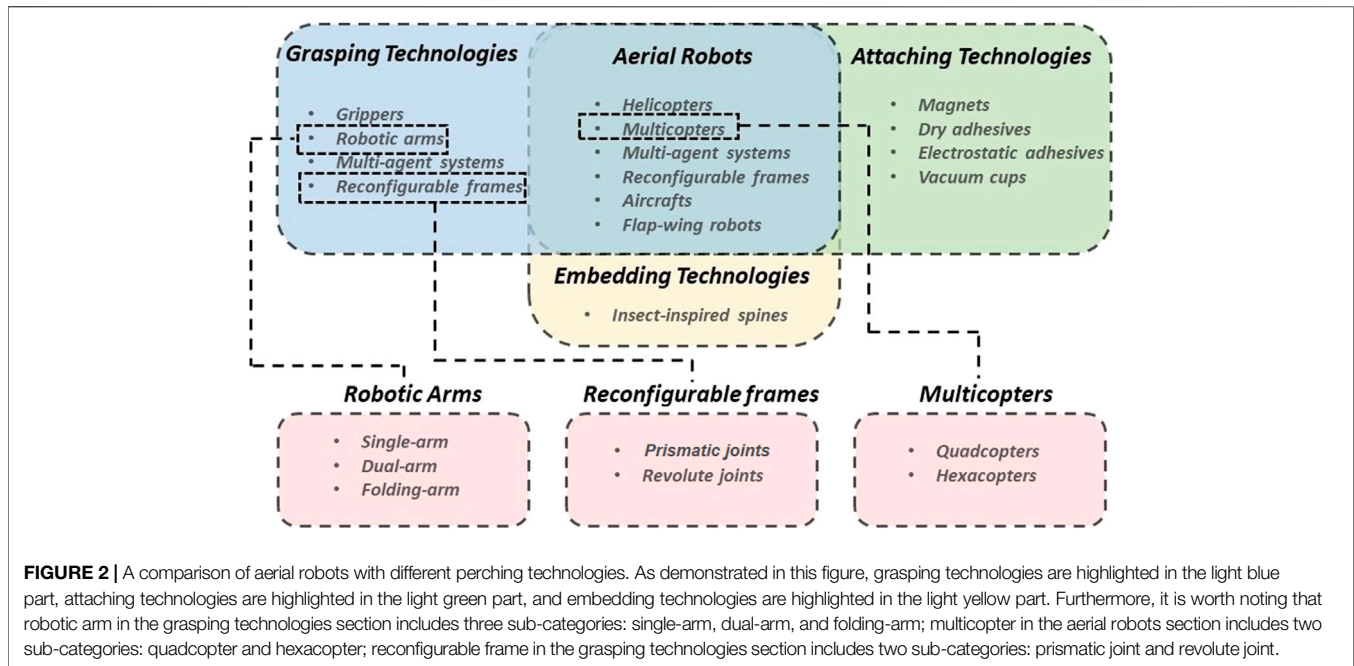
Grasping Technologies

• Grippers
• Robotic arms
• Multi-agent systems
• Reconfigurable frames

Aerial Robots

• Helicopters
• Multicopters
• Multi-agent systems
• Reconfigurable frames
• Aircrafts
• Flap-wing robots

Attaching Technologies

• Magnets
• Dry adhesives
• Electrostatic adhesives
• Vacuum cups

Embedding Technologies

• Insect-inspired spines

Robotic Arms

• Single-arm
• Dual-arm
• Folding-arm

Reconfigurable frames

• Prismatic joints
• Revolute joints

Multicopters

• Quadcopters
• Hexacopters

FIGURE 2 | A comparison of aerial robots with different perching technologies. As demonstrated in this figure, grasping technologies are highlighted in the light blue part, attaching technologies are highlighted in the light green part, and embedding technologies are highlighted in the light yellow part. Furthermore, it is worth noting that robotic arm in the grasping technologies section includes three sub-categories: single-arm, dual-arm, and folding-arm; multicopter in the aerial robots section includes two sub-categories: quadcopter and hexacopter; reconfigurable frame in the grasping technologies section includes two sub-categories: prismatic joint and revolute joint.